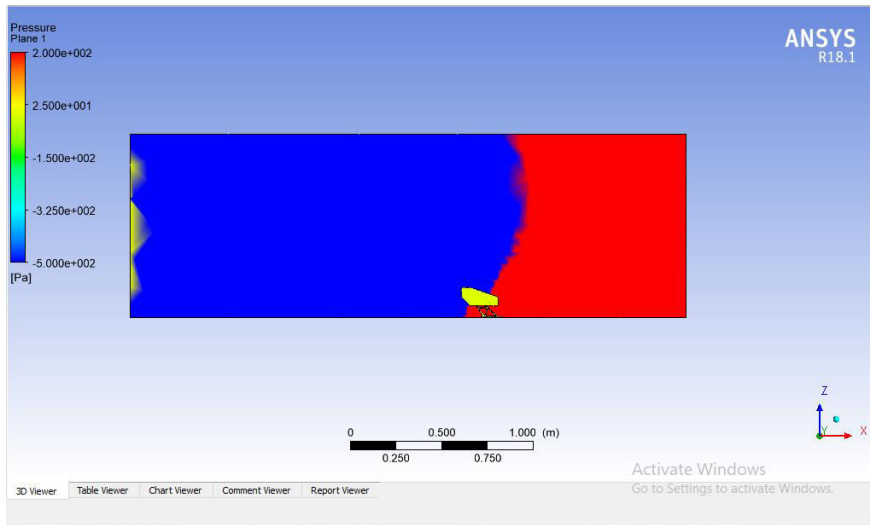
Pressure
Plane 1

2.000e+002

2.500e+001

-1.500e+002

-3.250e+002

-5.000e+002

[Pa]

ANSYS
R18.1

0 0.500 1.000 (m)
0.250 0.750

Z
Y
X

Activate Windows
Go to Settings to activate Windows.

3D Viewer | Table Viewer | Chart Viewer | Comment Viewer | Report Viewer